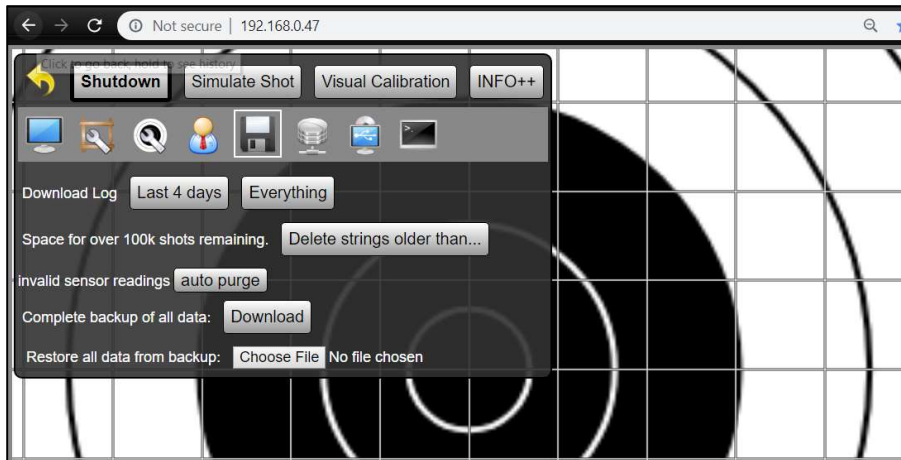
Not secure | 192.168.0.47

Click to go back, hold to see history

Shutdown Simulate Shot Visual Calibration INFO++

Download Log Last 4 days Everything

Space for over 100k shots remaining. Delete strings older than...

invalid sensor readings auto purge

Complete backup of all data: Download

Restore all data from backup: Choose File No file chosen